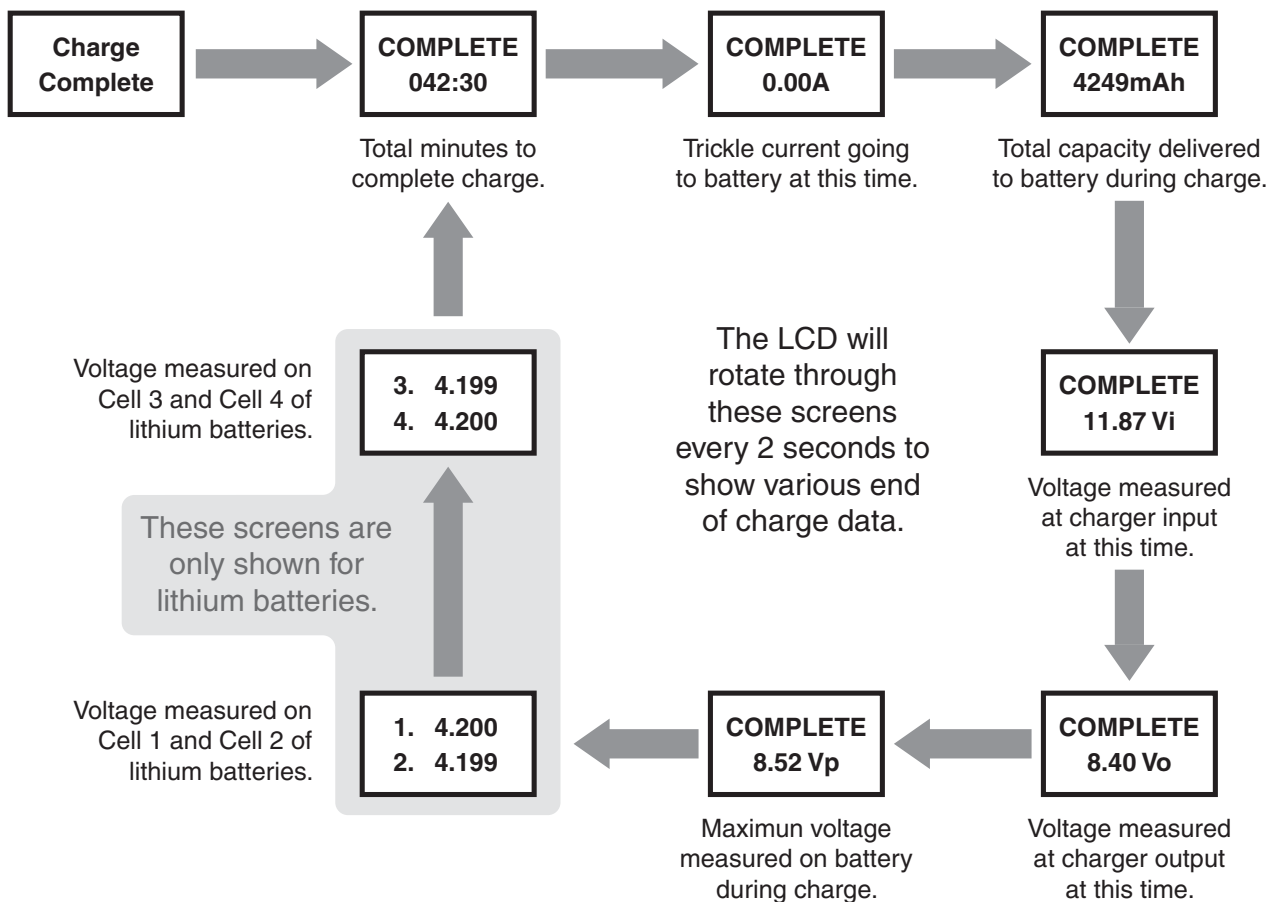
Charge Complete

COMPLETE
042:30

Total minutes to complete charge.

COMPLETE
0.00A

Trickle current going to battery at this time.

COMPLETE
4249mAh

Total capacity delivered to battery during charge.

The LCD will rotate through these screens every 2 seconds to show various end of charge data.

COMPLETE
11.87 Vi

Voltage measured at charger input at this time.

COMPLETE
8.40 Vo

Voltage measured at charger output at this time.

COMPLETE
8.52 Vp

Maximun voltage measured on battery during charge.

1. 4.200
2. 4.199

Voltage measured on Cell 1 and Cell 2 of lithium batteries.

These screens are only shown for lithium batteries.

3. 4.199
4. 4.200

Voltage measured on Cell 3 and Cell 4 of lithium batteries.